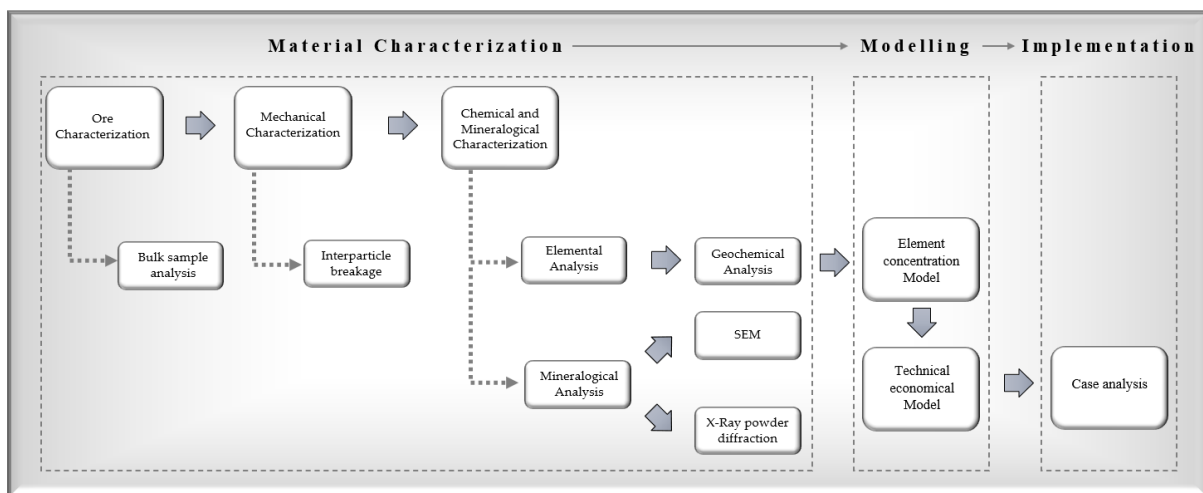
Material Characterization → Modelling → Implementation

Ore Characterization

Mechanical Characterization

Chemical and Mineralogical Characterization

Bulk sample analysis

Interparticle breakage

Elemental Analysis

Geochemical Analysis

SEM

Mineralogical Analysis

X-Ray powder diffraction

Element concentration Model

Technical economical Model

Case analysis